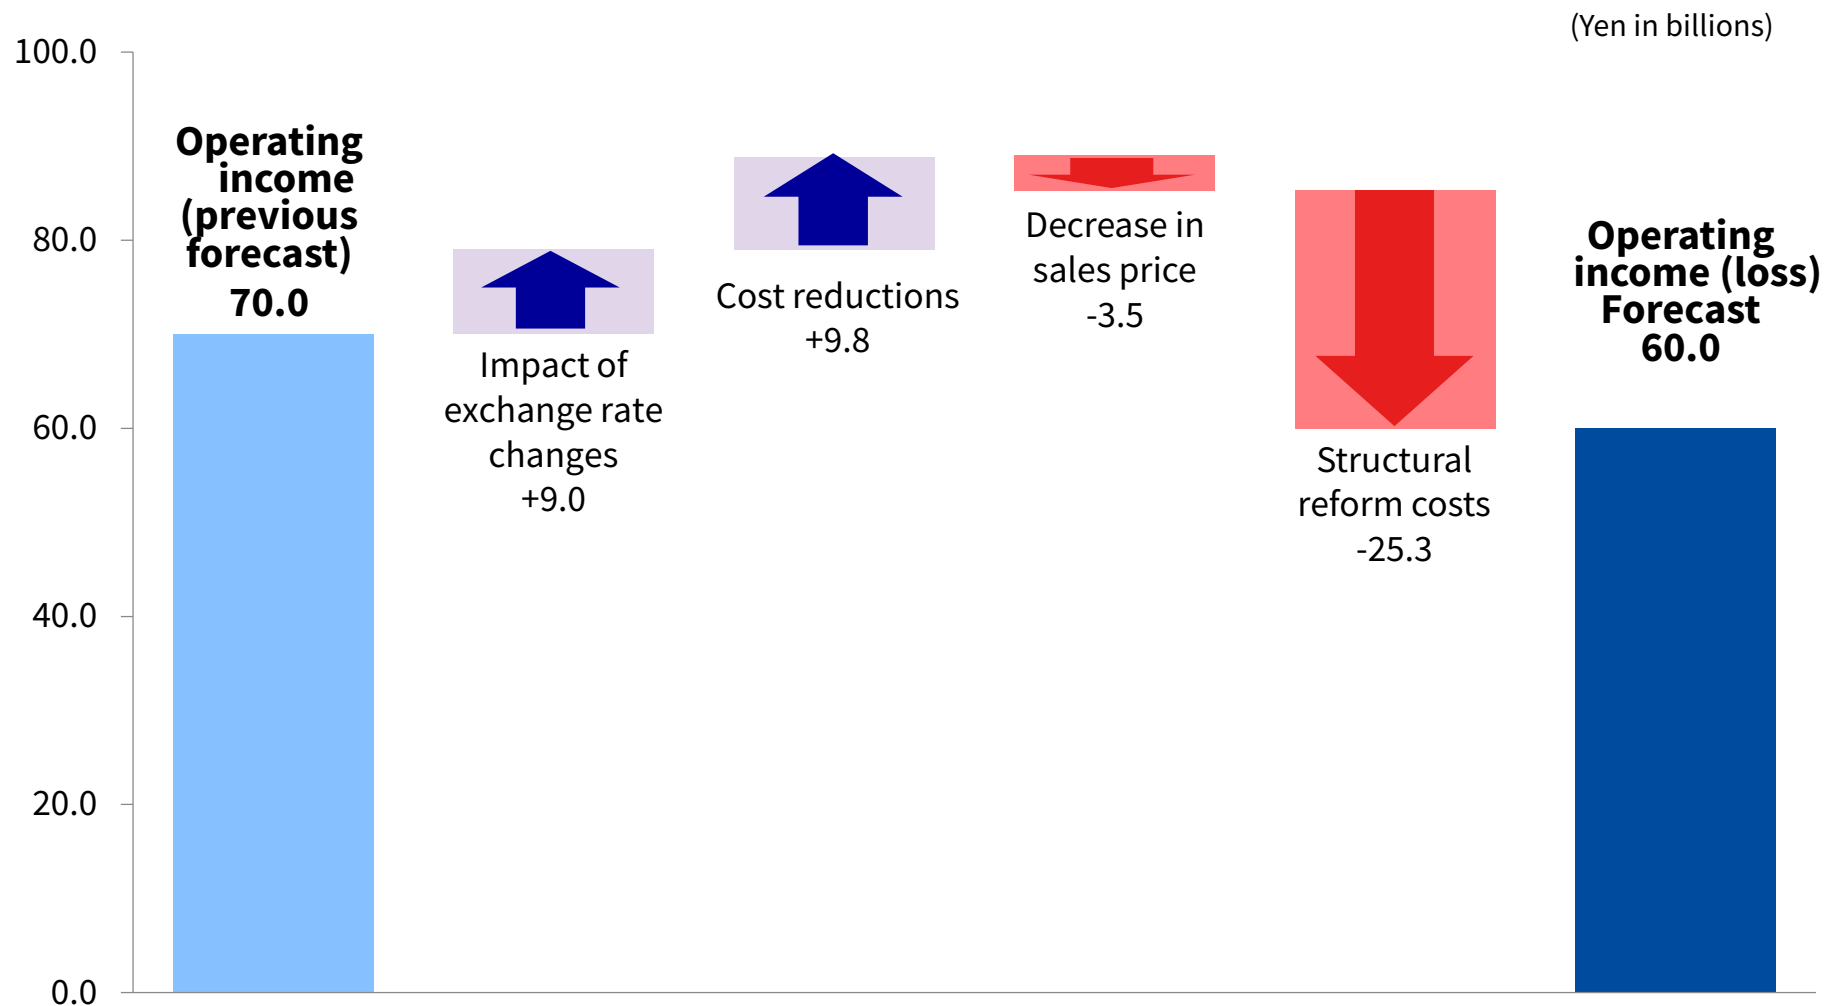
(Yen in billions)

100.0
80.0
60.0
40.0
20.0
0.0

Operating income (previous forecast) 70.0

Impact of exchange rate changes +9.0

Cost reductions +9.8

Decrease in sales price -3.5

Structural reform costs -25.3

Operating income (loss) Forecast 60.0